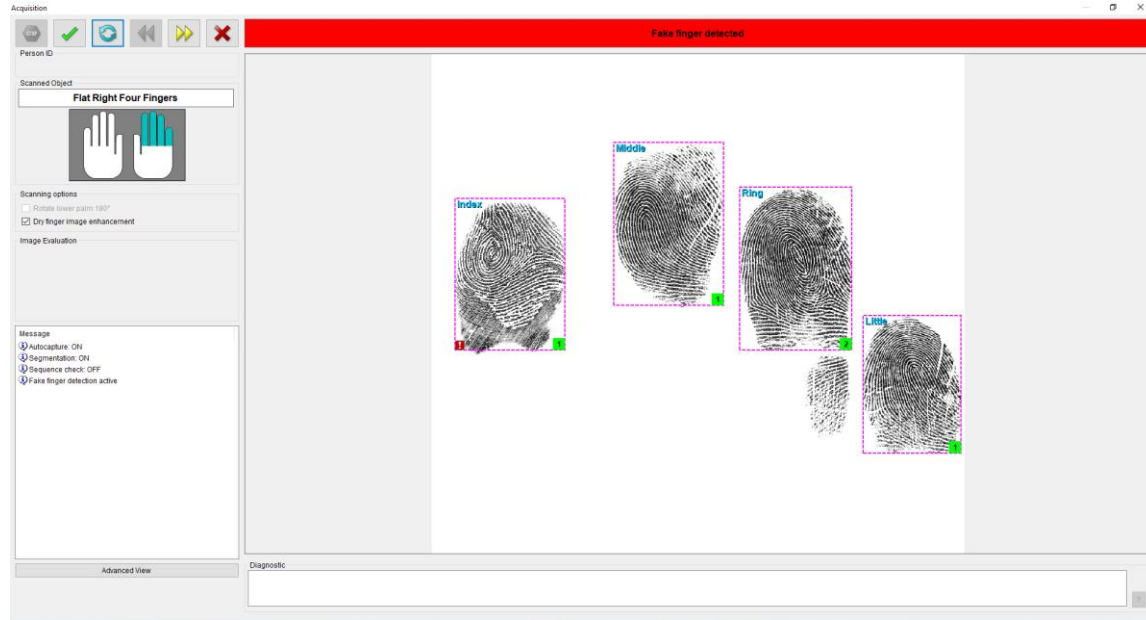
Acquisition

STP

Fake finger detected

Person ID

Scanned Object

Flat Right Four Fingers

Scanning options

Rotate lower palm 180°

Dry finger image enhancement

Image Evaluation

Message

Autocapture: ON

Segmentation: ON

Sequence check: OFF

Fake finger detection active

Advanced View

Index

!

1

Middle

1

Ring

2

Little

1

Diagnostic